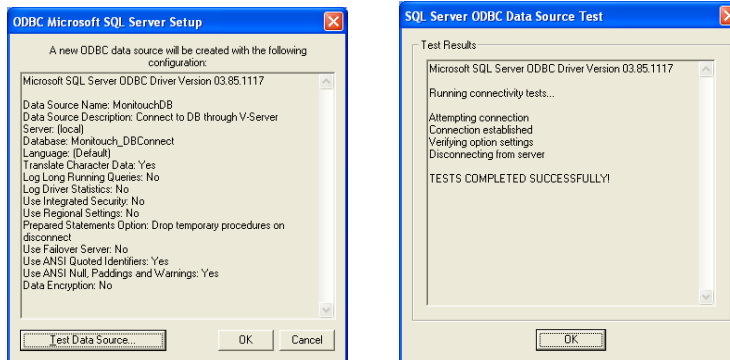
ODBC Microsoft SQL Server Setup

A new ODBC data source will be created with the following configuration:

Microsoft SQL Server ODBC Driver Version 03.85.1117

Data Source Name: MonitouchDB
Data Source Description: Connect to DB through V-Server
Server: (local)
Database: Monitouch_DBConnect
Language: (Default)
Translate Character Data: Yes
Log Long Running Queries: No
Log Driver Statistics: No
Use Integrated Security: No
Use Regional Settings: No
Prepared Statements Option: Drop temporary procedures on disconnect
Use Failover Server: No
Use ANSI Quoted Identifiers: Yes
Use ANSI Null, Paddings and Warnings: Yes
Data Encryption: No

Test Data Source...
OK
Cancel

SQL Server ODBC Data Source Test

Test Results

Microsoft SQL Server ODBC Driver Version 03.85.1117

Running connectivity tests...

Attempting connection
Connection established
Verifying option settings
Disconnecting from server

TESTS COMPLETED SUCCESSFULLY!

OK